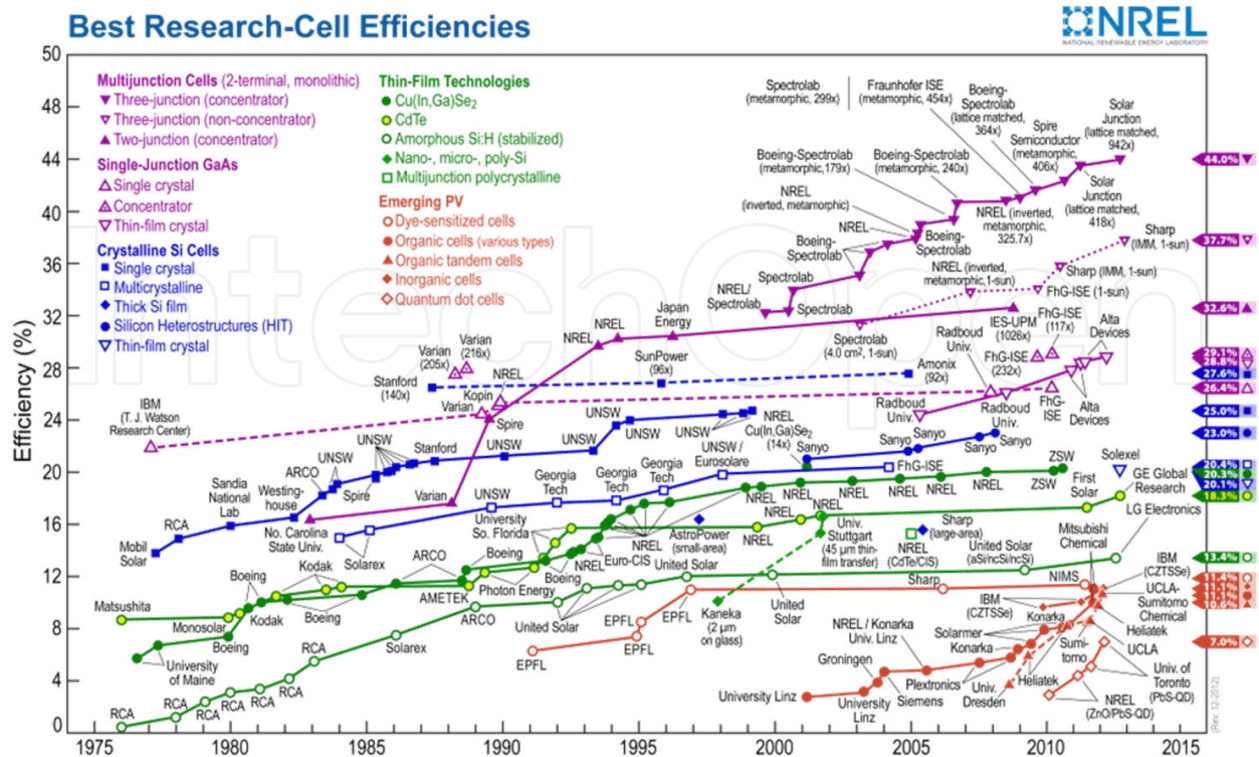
Best Research-Cell Efficiencies

NREL
NATIONAL RENEWABLE ENERGY LABORATORY

Multijunction Cells (2-terminal, monolithic)
Three-junction (concentrator)
Three-junction (non-concentrator)
Two-junction (concentrator)
Single-Junction GaAs
Single crystal
Concentrator
Thin-film crystal
Crystalline Si Cells
Single crystal
Multicrystalline
Thick Si film
Silicon Heterostructures (HIT)
Thin-film crystal

Thin-Film Technologies
Cu(In,Ga)Se$_2$
CdTe
Amorphous Si:H (stabilized)
Nano-, micro-, poly-Si
Multijunction polycrystalline
Emerging PV
Dye-sensitized cells
Organic cells (various types)
Organic tandem cells
Inorganic cells
Quantum dot cells

Efficiency (%)

50
48
44
40
36
32
28
24
20
16
12
8
4
0

1975 1980 1985 1990 1995 2000 2005 2010 2015

Spectrolab (metamorphic, 299x)
Fraunhofer ISE (metamorphic, 454x)
Boeing-Spectrolab (lattice matched, 364x)
Spire Semiconductor (metamorphic, 406x)
Solar Junction (lattice matched, 942x)
Solar Junction (lattice matched, 418x)
Boeing-Spectrolab (metamorphic,179x)
Boeing-Spectrolab (metamorphic, 240x)
NREL (inverted, metamorphic)
NREL (inverted, metamorphic, 325.7x)
NREL
Boeing-Spectrolab
Boeing-Spectrolab
Spectrolab
NREL/Spectrolab
Spectrolab
Sharp (IMM, 1-sun)
NREL (inverted, metamorphic,1-sun)
Sharp (IMM, 1-sun)
FhG-ISE (1-sun)
Spectrolab (4.0 cm², 1-sun)
Japan Energy
NREL
NREL
IES-UPM (1026x)
FhG-ISE (117x)
Alta Devices
Radboud Univ.
FhG-ISE (232x)
Varian (205x)
Varian (216x)
SunPower (96x)
Amonix (92x)
Stanford (140x)
NREL
Kopin
Varian
Spire
IBM (T. J. Watson Research Center)
Radboud Univ.
Radboud Univ.
FhG-ISE
Alta Devices
UNSW
UNSW
UNSW
UNSW
NREL Cu(In,Ga)Se$_2$ (14x)
Sanyo
Sanyo
Sanyo
Sanyo
Stanford
UNSW
ARCO
Spire
Westinghouse
Sandia National Lab
RCA
Mobil Solar
Varian
No. Carolina State Univ.
Solarex
UNSW
University So. Florida
Georgia Tech
Georgia Tech
Georgia Tech
UNSW / Eurosolare
FhG-ISE
ZSW
ZSW
First Solar
Solexel
GE Global Research
LG Electronics
NREL
NREL
NREL
NREL
NREL
NREL
NREL
AstroPower (small-area)
Euro-CIS
Univ. Stuttgart (45 μm thin-film transfer)
Sharp (large-area)
NREL (CdTe/CIS)
United Solar (aSi/ncSi/ncSi)
Mitsubishi Chemical
IBM (CZTSSe)
UCLA-Sumitomo Chemical
Heliatek
NIMS
IBM (CZTSSe)
Konarka
Solarmer
Konarka
Sumitomo
UCLA
Heliatek
Univ. of Toronto (PbS-QD)
NREL (ZnO/PbS-QD)
Univ. Dresden
Plextronics
Siemens
Groningen
University Linz
University Linz
NREL / Konarka Univ. Linz
Sharp
Kaneka (2 μm on glass)
United Solar
United Solar
United Solar
EPFL
EPFL
EPFL
EPFL
ARCO
Boeing
Boeing
Photon Energy
AMETEK
Kodak
Kodak
Boeing
Boeing
Monosolar
Matsushita
ARCO
Boeing
University of Maine
Solarex
RCA
RCA
RCA
RCA
RCA
RCA
RCA

44.0%
37.7%
32.6%
29.1%
28.8%
27.6%
26.4%
25.0%
23.0%
20.4%
20.3%
20.1%
18.3%
13.4%
11.4%
11.1%
11.0%
10.6%
7.0%

(Rev. 12-2012)